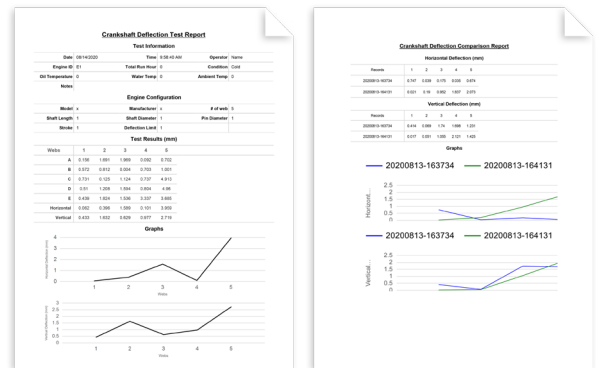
Crankshaft Deflection Test Report

Test Information

| Date | 08/14/2020 | Time | 9:56:40 AM | Operator | Name |
|---|---|---|---|---|---|
| Engine ID | E1 | Total Run Hour | 0 | Condition | Cold |
| Oil Temperature | 0 | Water Temp | 0 | Ambient Temp | 0 |
| Notes | | | | | |

Engine Configuration

| Model | x | Manufacturer | x | # of web | 5 |
|---|---|---|---|---|---|
| Shaft Length | 1 | Shaft Diameter | 1 | Pin Diameter | 1 |
| Stroke | 1 | Deflection Limit | 1 | | |

Test Results (mm)

| Webs | 1 | 2 | 3 | 4 | 5 |
|---|---|---|---|---|---|
| A | 0.156 | 1.691 | 1.969 | 0.092 | 0.702 |
| B | 0.572 | 0.612 | 0.004 | 0.703 | 1.001 |
| C | 0.731 | 0.125 | 1.124 | 0.737 | 4.912 |
| D | 0.51 | 1.268 | 1.594 | 0.604 | 4.96 |
| E | 0.439 | 1.624 | 1.036 | 0.337 | 0.665 |
| Horizontal | 0.052 | 0.396 | 1.589 | 0.101 | 3.959 |
| Vertical | 0.433 | 1.652 | 0.626 | 0.977 | 2.716 |

Graphs

4
3
2
1
0
Horizontal Deflection (mm)
1 2 3 4 5
Webs

3
2.5
2
1.5
1
0.5
0
Vertical Deflection (mm)
1 2 3 4 5
Webs

Crankshaft Deflection Comparison Report

Horizontal Deflection (mm)

| Records | 1 | 2 | 3 | 4 | 5 |
|---|---|---|---|---|---|
| 20200813-163734 | 0.747 | 0.039 | 0.175 | 0.335 | 0.074 |
| 20200813-164131 | 0.031 | 0.16 | 0.852 | 1.607 | 2.073 |

Vertical Deflection (mm)

| Records | 1 | 2 | 3 | 4 | 5 |
|---|---|---|---|---|---|
| 20200813-163734 | 0.414 | 0.089 | 1.74 | 1.696 | 1.231 |
| 20200813-164131 | 0.017 | 0.051 | 1.035 | 2.121 | 1.423 |

Graphs

20200813-163734 20200813-164131

2.5
2
1.5
1
0.5
0
Horizont...

20200813-163734 20200813-164131

2.5
2
1.5
1
0.5
0
Vertical...